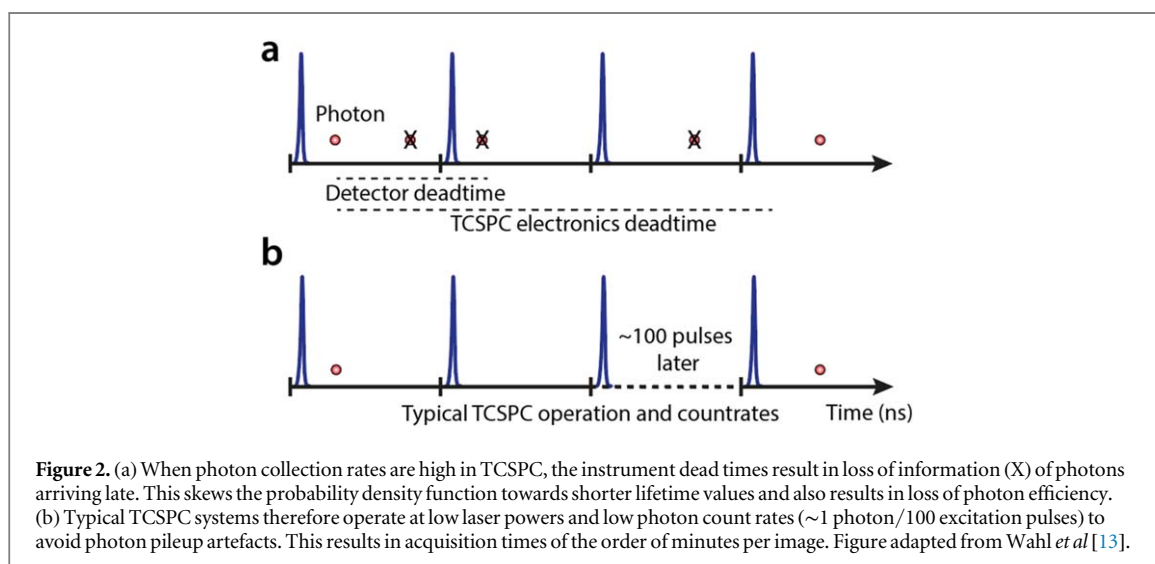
a

Photon

Detector deadtime

TCSPC electronics deadtime

b

~100 pulses later

Typical TCSPC operation and countrates

Time (ns)

**Figure 2.** (a) When photon collection rates are high in TCSPC, the instrument dead times result in loss of information (X) of photons arriving late. This skews the probability density function towards shorter lifetime values and also results in loss of photon efficiency. (b) Typical TCSPC systems therefore operate at low laser powers and low photon count rates (~1 photon/100 excitation pulses) to avoid photon pileup artefacts. This results in acquisition times of the order of minutes per image. Figure adapted from Wahl *et al* [13].